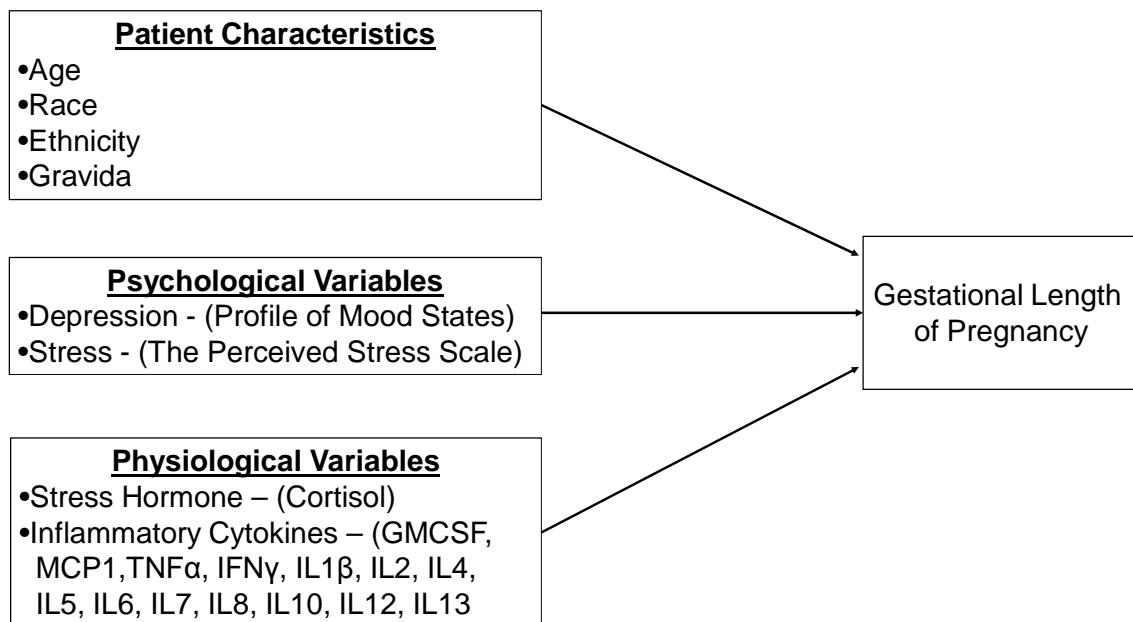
**Patient Characteristics**
•Age
•Race
•Ethnicity
•Gravida

**Psychological Variables**
•Depression - (Profile of Mood States)
•Stress - (The Perceived Stress Scale)

**Physiological Variables**
•Stress Hormone – (Cortisol)
•Inflammatory Cytokines – (GMCSF, MCP1,TNFα, IFNγ, IL1β, IL2, IL4, IL5, IL6, IL7, IL8, IL10, IL12, IL13

Gestational Length of Pregnancy